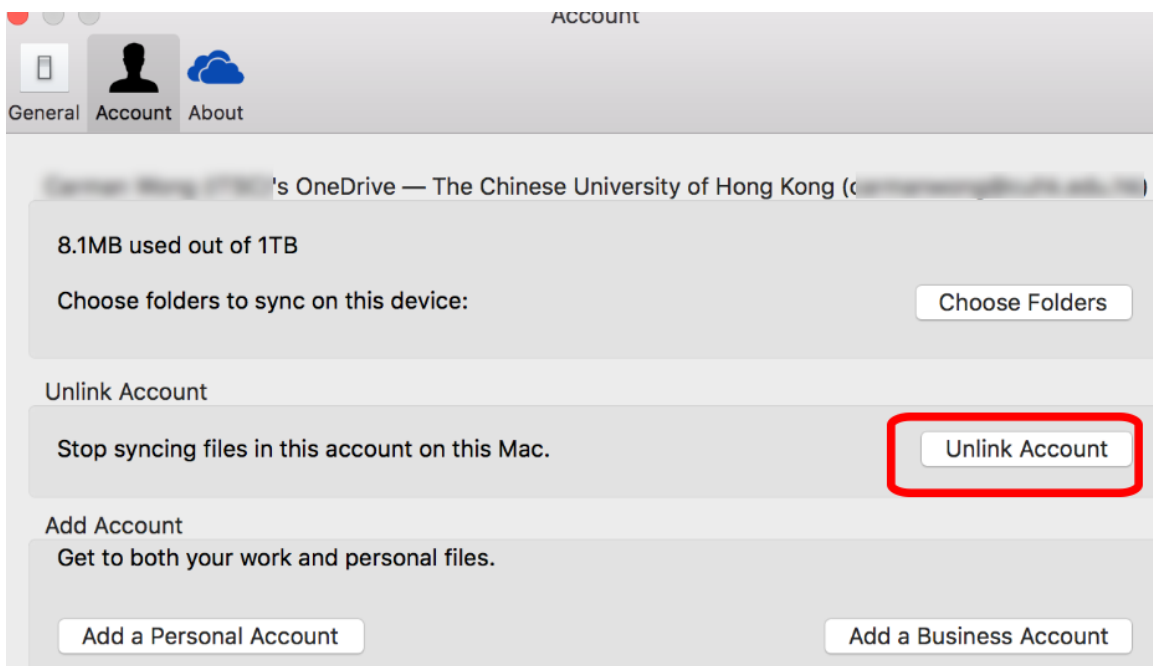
Account

General Account About

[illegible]'s OneDrive — The Chinese University of Hong Kong ([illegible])

8.1MB used out of 1TB

Choose folders to sync on this device:

Choose Folders

Unlink Account

Stop syncing files in this account on this Mac.

Unlink Account

Add Account

Get to both your work and personal files.

Add a Personal Account

Add a Business Account